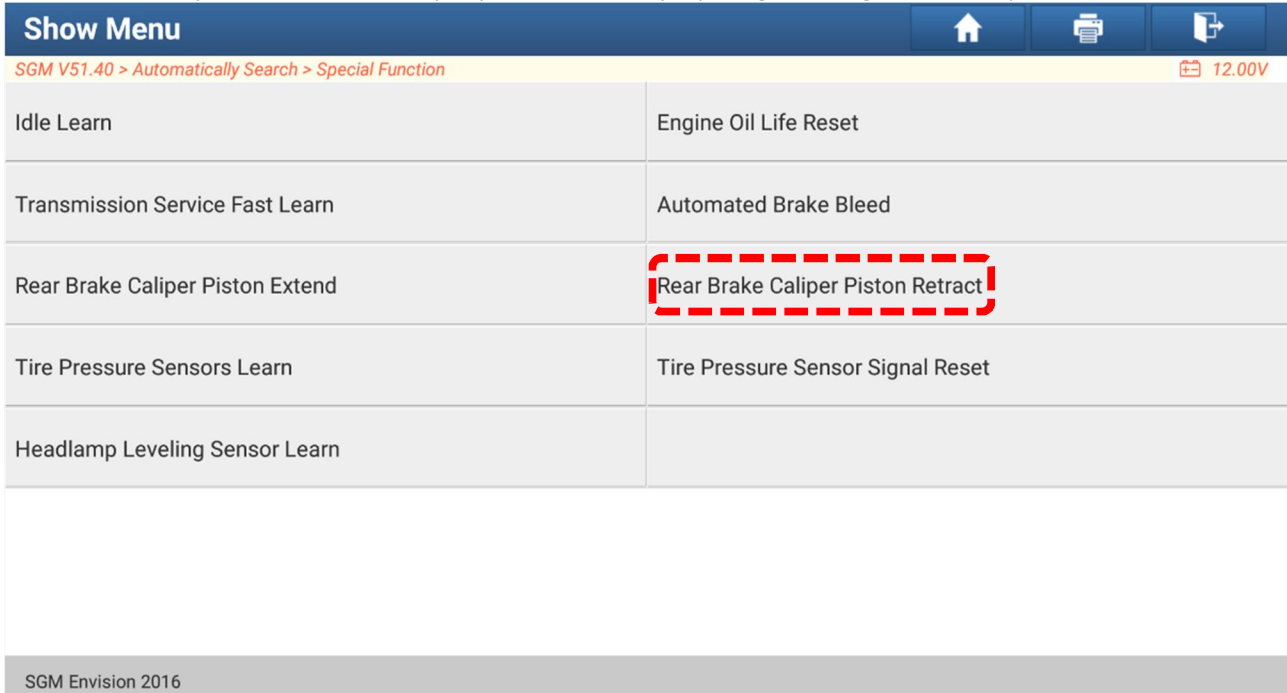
Show Menu

SGM V51.40 > Automatically Search > Special Function

12.00V

Idle Learn

Engine Oil Life Reset

Transmission Service Fast Learn

Automated Brake Bleed

Rear Brake Caliper Piston Extend

Rear Brake Caliper Piston Retract

Tire Pressure Sensors Learn

Tire Pressure Sensor Signal Reset

Headlamp Leveling Sensor Learn

SGM Envision 2016